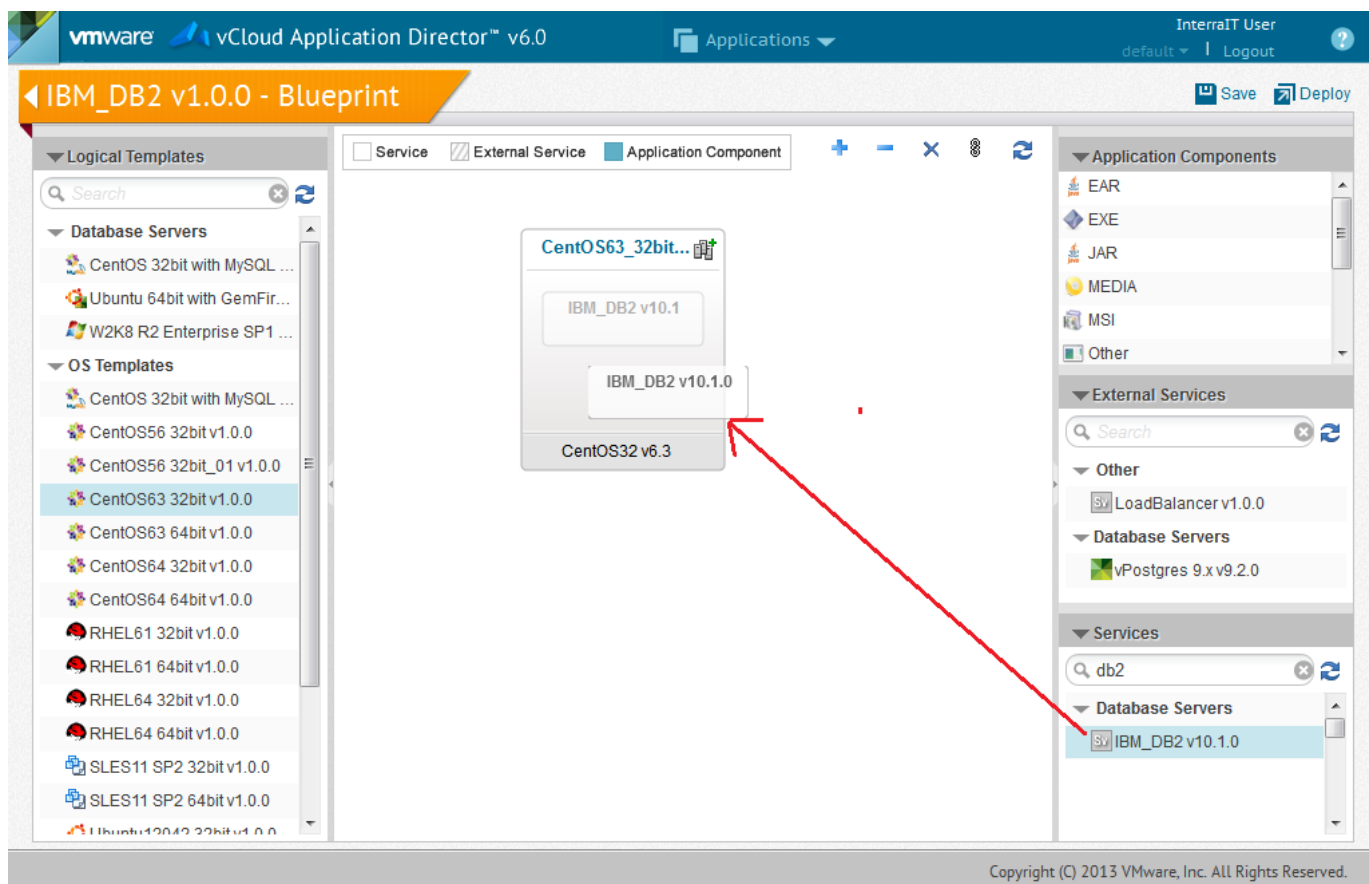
vmware vCloud Application Director™ v6.0

Applications

InterraIT User
default | Logout

?

IBM_DB2 v1.0.0 - Blueprint

Save Deploy

Logical Templates

Search

Database Servers
CentOS 32bit with MySQL ...
Ubuntu 64bit with GemFir...
W2K8 R2 Enterprise SP1 ...

OS Templates
CentOS 32bit with MySQL ...
CentOS56 32bit v1.0.0
CentOS56 32bit_01 v1.0.0
CentOS63 32bit v1.0.0
CentOS63 64bit v1.0.0
CentOS64 32bit v1.0.0
CentOS64 64bit v1.0.0
RHEL61 32bit v1.0.0
RHEL61 64bit v1.0.0
RHEL64 32bit v1.0.0
RHEL64 64bit v1.0.0
SLES11 SP2 32bit v1.0.0
SLES11 SP2 64bit v1.0.0
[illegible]

Service External Service Application Component

CentOS63_32bit...
IBM_DB2 v10.1
IBM_DB2 v10.1.0
CentOS32 v6.3

Application Components
EAR
EXE
JAR
MEDIA
MSI
Other

External Services
Search
Other
LoadBalancer v1.0.0
Database Servers
vPostgres 9.x v9.2.0

Services
db2
Database Servers
IBM_DB2 v10.1.0

Copyright (C) 2013 VMware, Inc. All Rights Reserved.